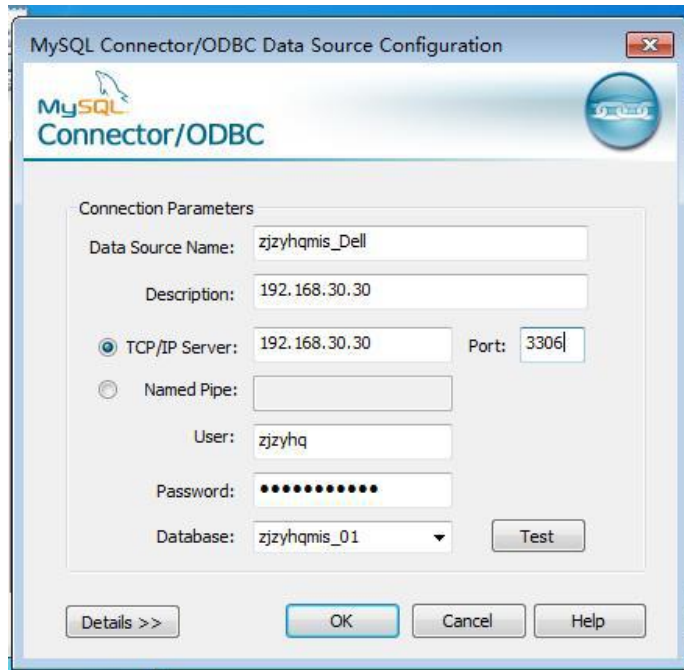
MySQL Connector/ODBC Data Source Configuration

MySQL
Connector/ODBC

Connection Parameters

Data Source Name: zjzyhqmis_Dell

Description: 192.168.30.30

TCP/IP Server: 192.168.30.30 Port: 3306

Named Pipe:

User: zjzyhq

Password: ••••••••••••

Database: zjzyhqmis_01

Test

Details >>

OK

Cancel

Help